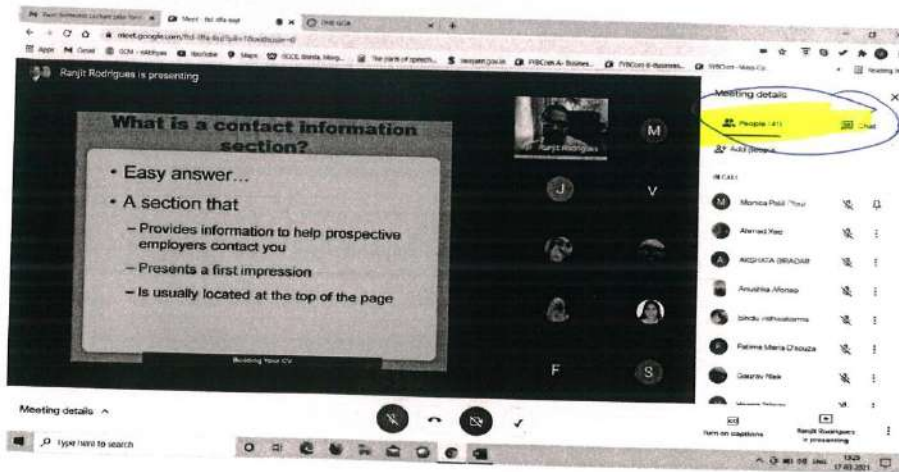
Meet - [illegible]

meet.google.com/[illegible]

Apps Gmail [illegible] YouTube Maps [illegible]

Ranjit Rodrigues is presenting

What is a contact information section?

• Easy answer…

• A section that

– Provides information to help prospective employers contact you

– Presents a first impression

– Is usually located at the top of the page

Building Your CV

Ranjit Rodrigues

M

J

V

F

S

Meeting details

People (41)

Chat

Add people

IN CALL

Monica Patil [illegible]

Ahmad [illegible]

AKSHATA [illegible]

Anushka Afonso

bindu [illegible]

Fatima Maria D'souza

Gaurav Naik

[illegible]

Meeting details ^

Turn on captions

Ranjit Rodrigues is presenting

Type here to search

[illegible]
17-03-2021